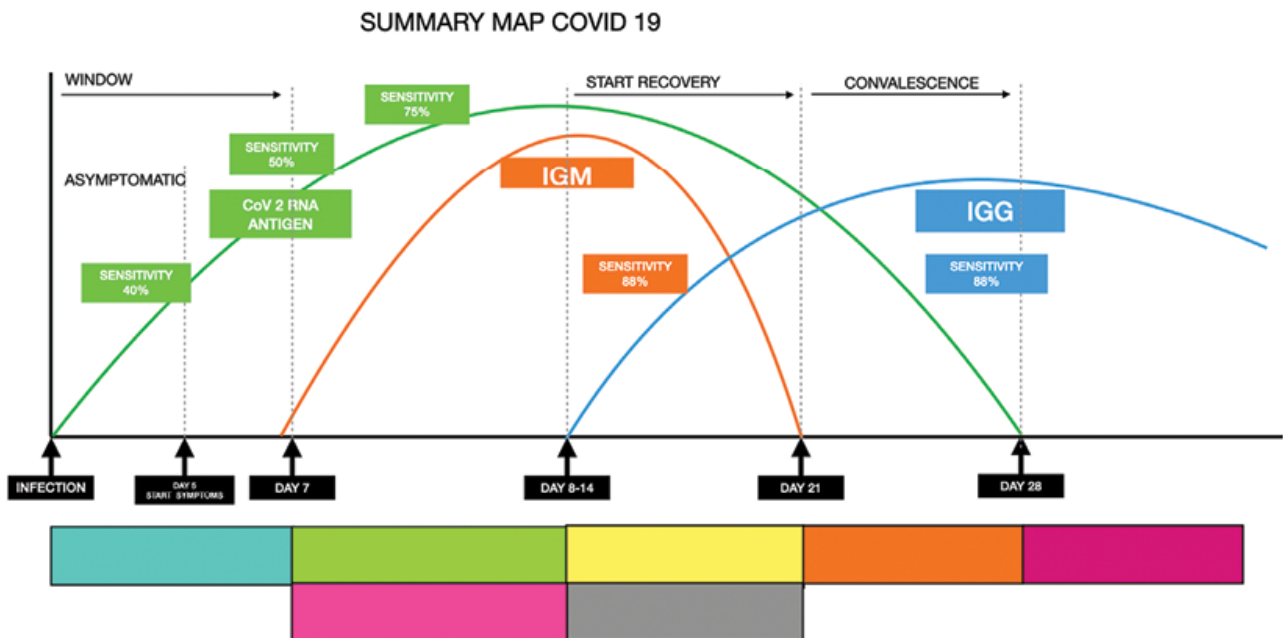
SUMMARY MAP COVID 19

WINDOW

START RECOVERY

CONVALESCENCE

SENSITIVITY 75%

SENSITIVITY 50%

ASYMPTOMATIC

CoV 2 RNA ANTIGEN

IGM

IGG

SENSITIVITY 40%

SENSITIVITY 88%

SENSITIVITY 88%

INFECTION

DAY 5 START SYMPTOMS

DAY 7

DAY 8-14

DAY 21

DAY 28